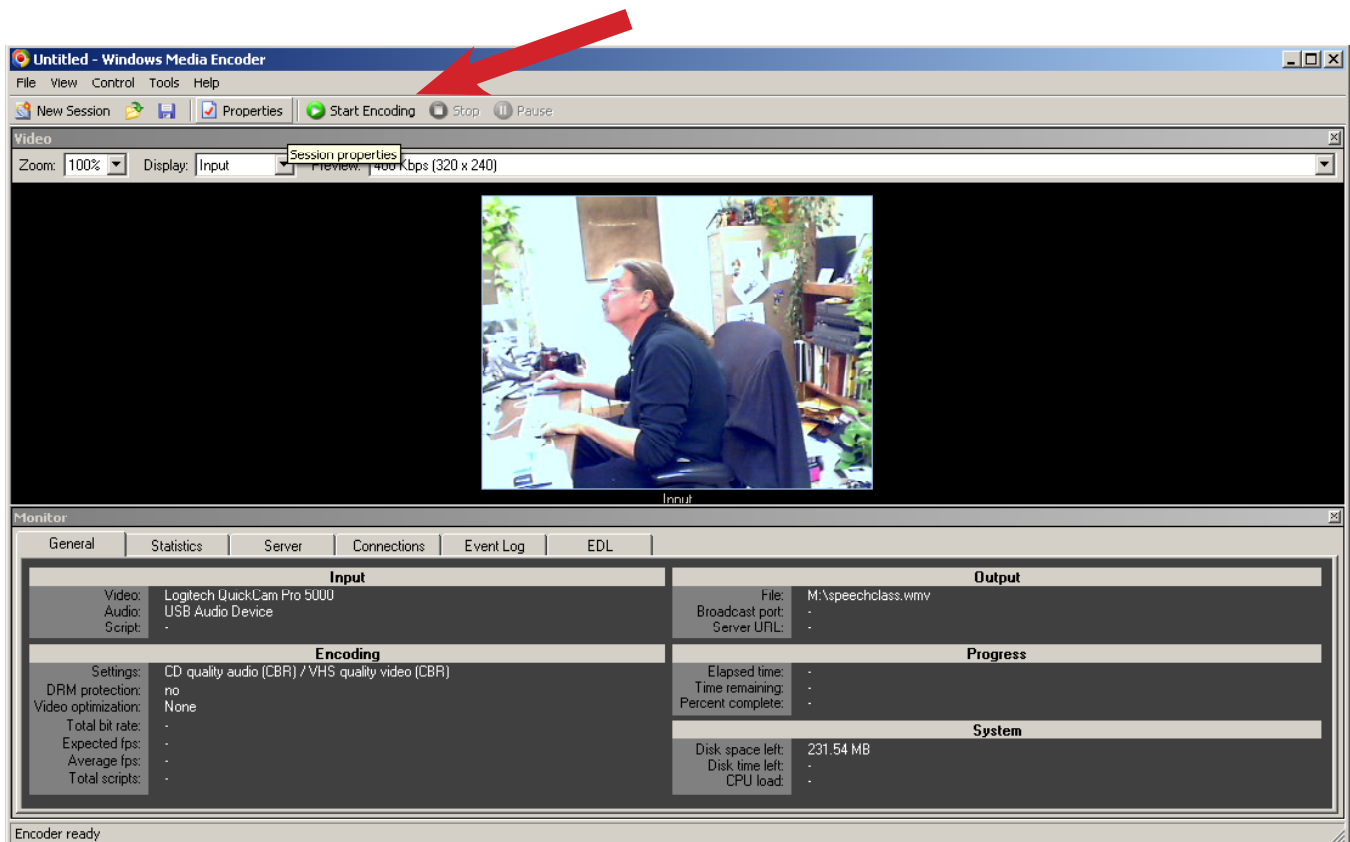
Untitled - Windows Media Encoder

File View Control Tools Help

New Session Properties Start Encoding Stop Pause

Video

Zoom: 100% Display: Input Session properties Preview: 400 Kbps (320 x 240)

Input

Monitor

General | Statistics | Server | Connections | Event Log | EDL

Input

Video: Logitech QuickCam Pro 5000
Audio: USB Audio Device
Script: -

Encoding

Settings: CD quality audio (CBR) / VHS quality video (CBR)
DRM protection: no
Video optimization: None
Total bit rate: -
Expected fps: -
Average fps: -
Total scripts: -

Output

File: M:\speechclass.wmv
Broadcast port: -
Server URL: -

Progress

Elapsed time: -
Time remaining: -
Percent complete: -

System

Disk space left: 231.54 MB
Disk time left: -
CPU load: -

Encoder ready